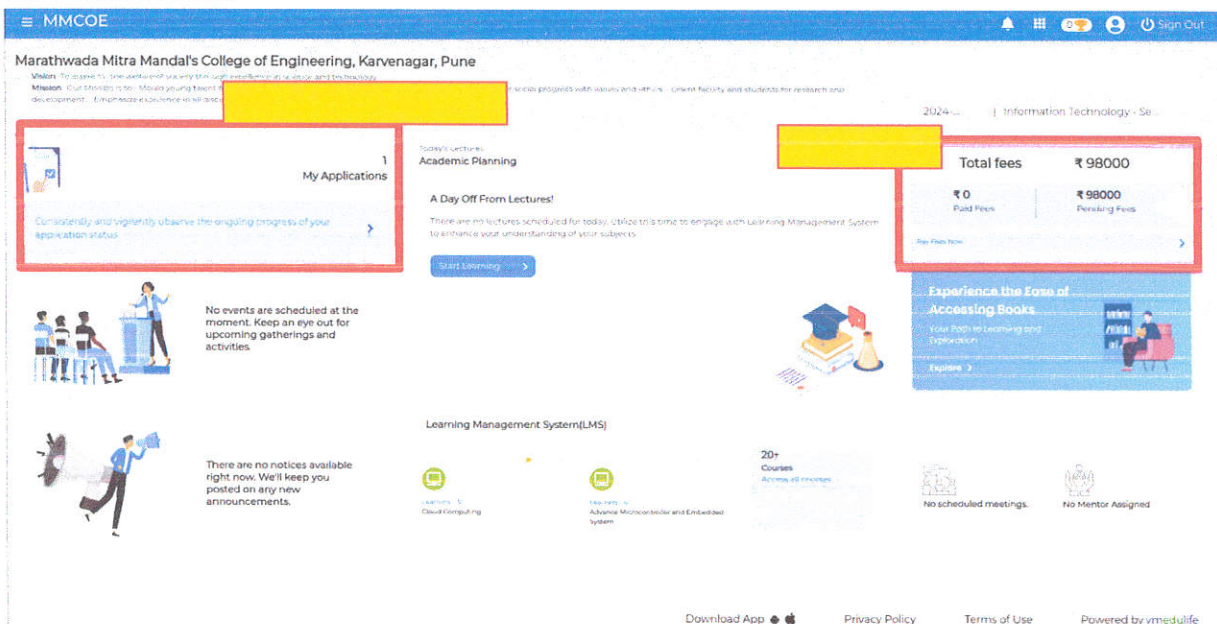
≡ MMCOE

0 Sign Out

Marathwada Mitra Mandal's College of Engineering, Karvenagar, Pune

Vision: To serve to the welfare of society through excellence in science and technology.
Mission: Our Mission is to : Mould young talent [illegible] social progress with values and ethics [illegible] faculty and students for research and development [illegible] Emphasize excellence in all disci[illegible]

2024-... | Information Technology - Se...

1
My Applications

Consistently and vigilantly observe the ongoing progress of your application status

Today's Lectures
Academic Planning

A Day Off From Lectures!

There are no lectures scheduled for today. Utilize this time to engage with Learning Management System to enhance your understanding of your subjects.

Start Learning

Total fees ₹98000

₹0
Paid Fees

₹98000
Pending Fees

Pay Fees Now

No events are scheduled at the moment. Keep an eye out for upcoming gatherings and activities.

Experience the Ease of Accessing Books
Your Path to Learning and Exploration
Explore

Learning Management System(LMS)

There are no notices available right now. We'll keep you posted on any new announcements.

Learners · 0
Cloud Computing

Teachers · 0
Advance Microcontroller and Embedded System

20+
Courses
Access all courses

No scheduled meetings.

No Mentor Assigned

Download App

Privacy Policy

Terms of Use

Powered by vmedulife